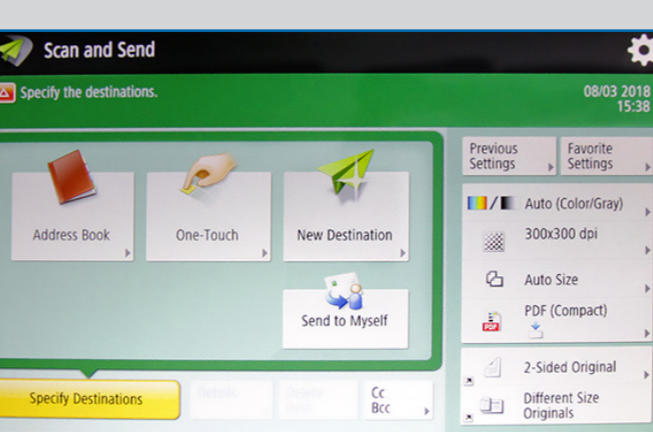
Scan and Send

Specify the destinations.

08/03 2018
15:38

Address Book

One-Touch

New Destination

Send to Myself

Specify Destinations

Details

Delete Dest.

Cc
Bcc

Previous Settings

Favorite Settings

Auto (Color/Gray)

300x300 dpi

Auto Size

PDF (Compact)

PDF

2-Sided Original

Different Size Originals